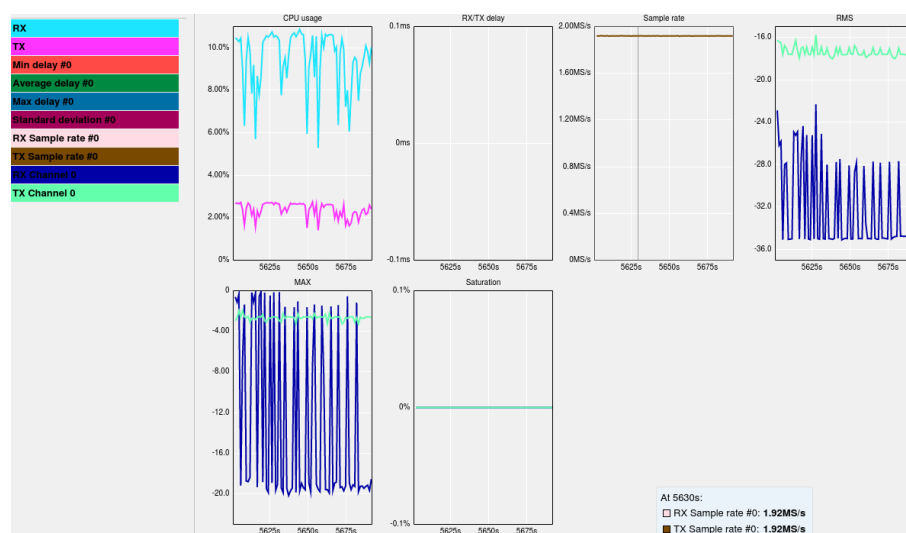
RX
TX
Min delay #0
Average delay #0
Max delay #0
Standard deviation #0
RX Sample rate #0
TX Sample rate #0
RX Channel 0
TX Channel 0

CPU usage
10.0%
8.00%
6.00%
4.00%
2.00%
0%
5625s 5650s 5675s

RX/TX delay
0.1ms
0ms
-0.1ms
5625s 5650s 5675s

Sample rate
2.00MS/s
1.60MS/s
1.20MS/s
0.8MS/s
0.4MS/s
0MS/s
5625s 5650s 5675s

RMS
-16.0
-20.0
-24.0
-28.0
-32.0
-36.0
5625s 5650s 5675

MAX
0
-4.00
-8.00
-12.0
-16.0
-20.0
5625s 5650s 5675s

Saturation
0.1%
0%
-0.1%
5625s 5650s 5675s

At 5630s:
RX Sample rate #0: **1.92MS/s**
TX Sample rate #0: **1.92MS/s**